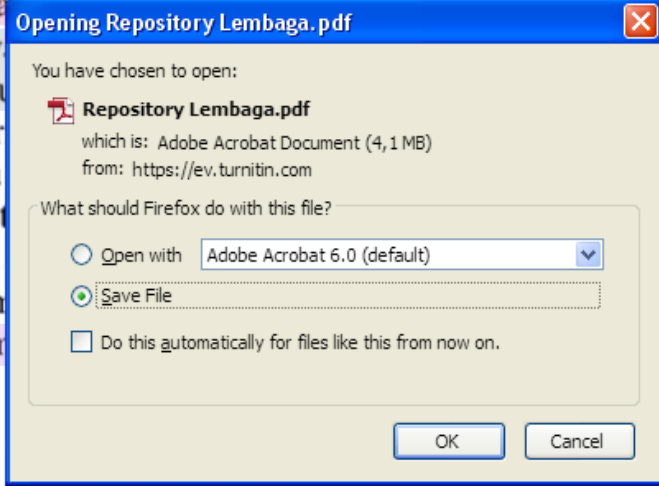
Opening Repository Lembaga.pdf

You have chosen to open:

Repository Lembaga.pdf

which is: Adobe Acrobat Document (4,1 MB)

from: https://ev.turnitin.com

What should Firefox do with this file?

Open with Adobe Acrobat 6.0 (default)

Save File

Do this automatically for files like this from now on.

OK Cancel